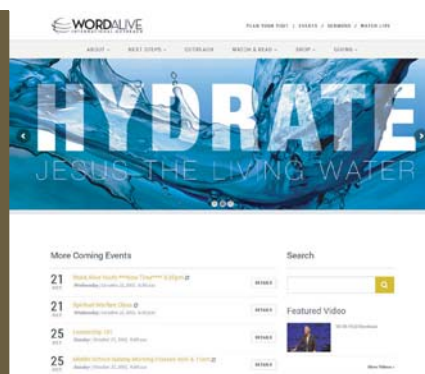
WORDALIVE
INTERNATIONAL OUTREACH

PLAN YOUR VISIT | EVENTS | SERMONS | WATCH LIVE

ABOUT ⌄ NEXT STEPS ⌄ OUTREACH WATCH & READ ⌄ SHOP ⌄ GIVING ⌄

HYDRATE
JESUS THE LIVING WATER

More Coming Events

21 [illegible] Word Alive Youth **New Time** 6:30pm
Wednesday, October 21, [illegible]
DETAILS

21 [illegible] Spiritual Warfare Class
Wednesday, October 21, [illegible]
DETAILS

25 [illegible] Leadership 101
Sunday, October 25, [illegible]
DETAILS

25 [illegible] Middle School Sunday Morning Classes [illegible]
Sunday, October 25, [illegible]
DETAILS

Search

Featured Video

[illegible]

More Videos »